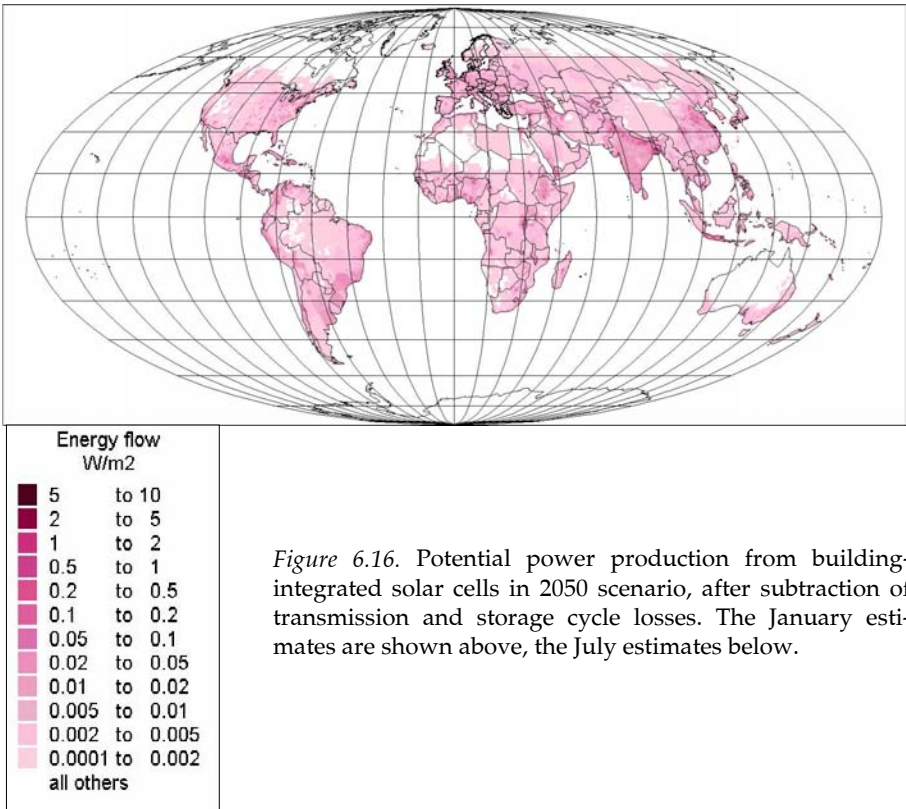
Energy flow
W/m2
5 to 10
2 to 5
1 to 2
0.5 to 1
0.2 to 0.5
0.1 to 0.2
0.05 to 0.1
0.02 to 0.05
0.01 to 0.02
0.005 to 0.01
0.002 to 0.005
0.0001 to 0.002
all others

*Figure 6.16.* Potential power production from building-integrated solar cells in 2050 scenario, after subtraction of transmission and storage cycle losses. The January estimates are shown above, the July estimates below.